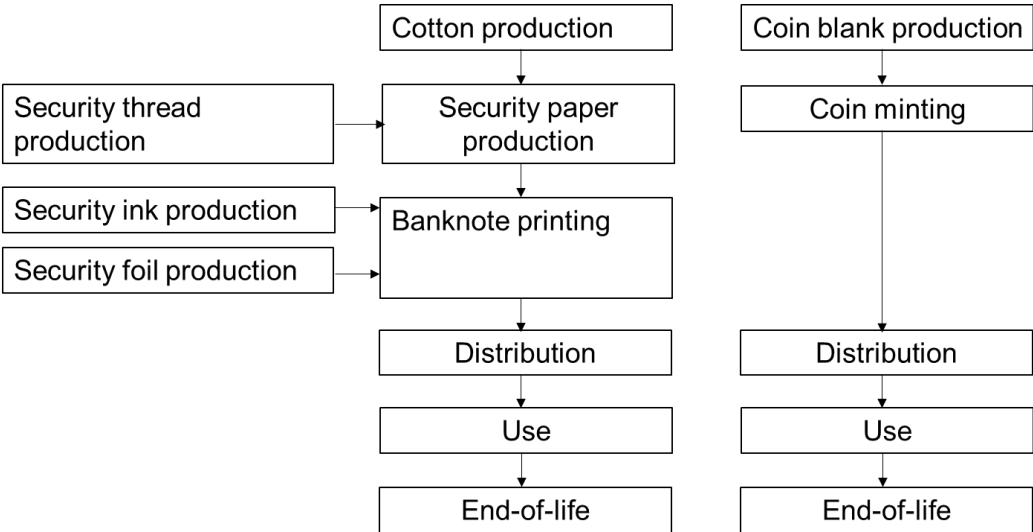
Cotton production

Coin blank production

Security thread production

Security paper production

Coin minting

Security ink production

Banknote printing

Security foil production

Distribution

Distribution

Use

Use

End-of-life

End-of-life